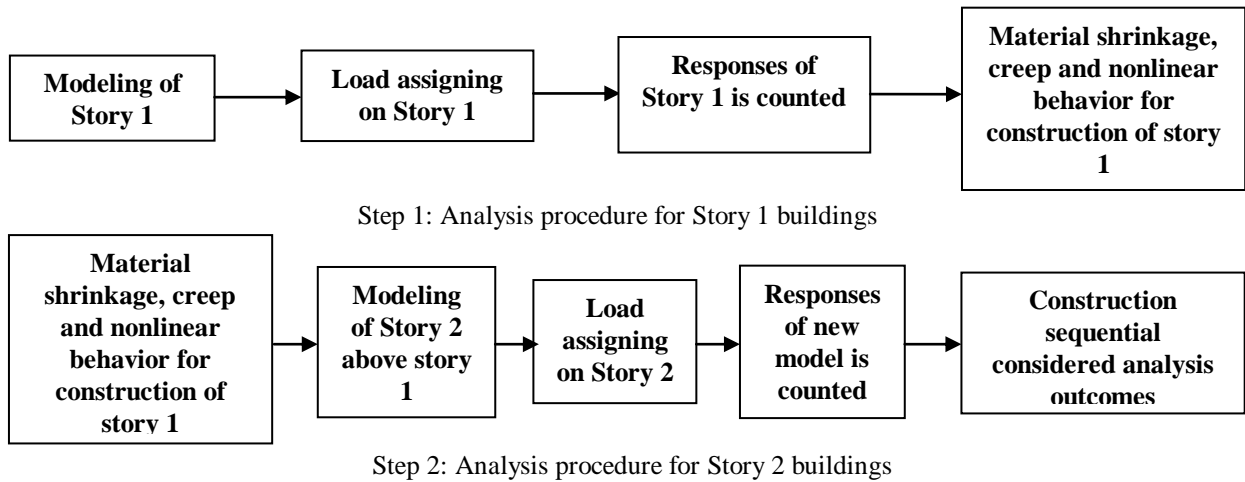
Modeling of Story 1

Load assigning on Story 1

Responses of Story 1 is counted

Material shrinkage, creep and nonlinear behavior for construction of story 1

Step 1: Analysis procedure for Story 1 buildings

Material shrinkage, creep and nonlinear behavior for construction of story 1

Modeling of Story 2 above story 1

Load assigning on Story 2

Responses of new model is counted

Construction sequential considered analysis outcomes

Step 2: Analysis procedure for Story 2 buildings